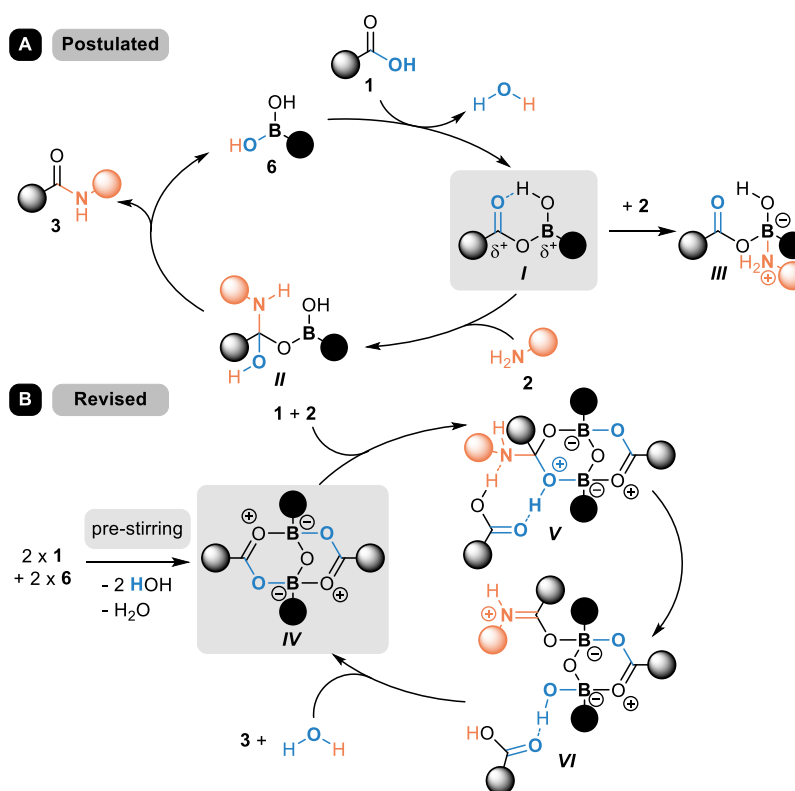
A Postulated

O
OH
1

H O H

OH
HO B
6

O
N
H
3

O H O
B
$\delta^+$ O $\delta^+$
I

+ 2

H O
O
O B ⊖
$H_2N$ ⊕
III

N H
OH
B
O O
H O
II

$H_2N$
2

B Revised

1 + 2

H O B O
N O ⊖ O
H ⊕ O B ⊖ O
H ⊕
O O
V

2 x 1
+ 2 x 6

pre-stirring

- 2 HOH
- $H_2O$

⊕ O B ⊖ O
O O
O B ⊖ O ⊕
IV

H
⊕ N
O B ⊖ O
O O
O B ⊖ O ⊕
H
HO O
VI

3 + H O H